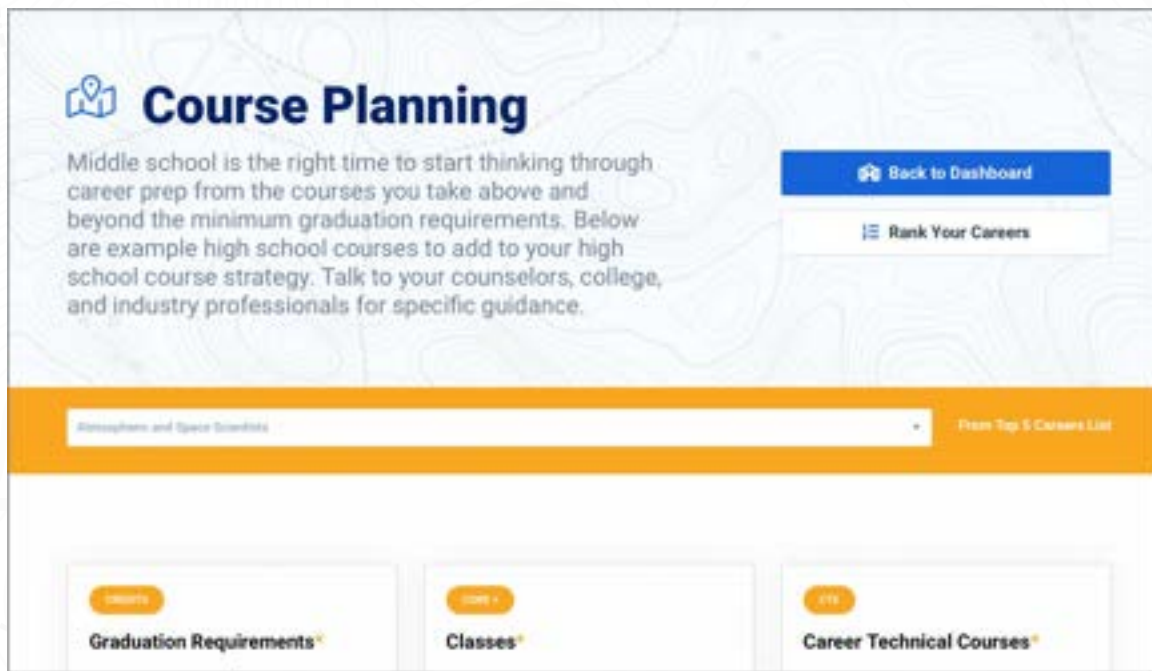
Course Planning

Middle school is the right time to start thinking through career prep from the courses you take above and beyond the minimum graduation requirements. Below are example high school courses to add to your high school course strategy. Talk to your counselors, college, and industry professionals for specific guidance.

Back to Dashboard

Rank Your Careers

Atmospheric and Space Scientists

From Top 5 Careers List

CREDITS

Graduation Requirements*

CORE +

Classes*

CTE

Career Technical Courses*